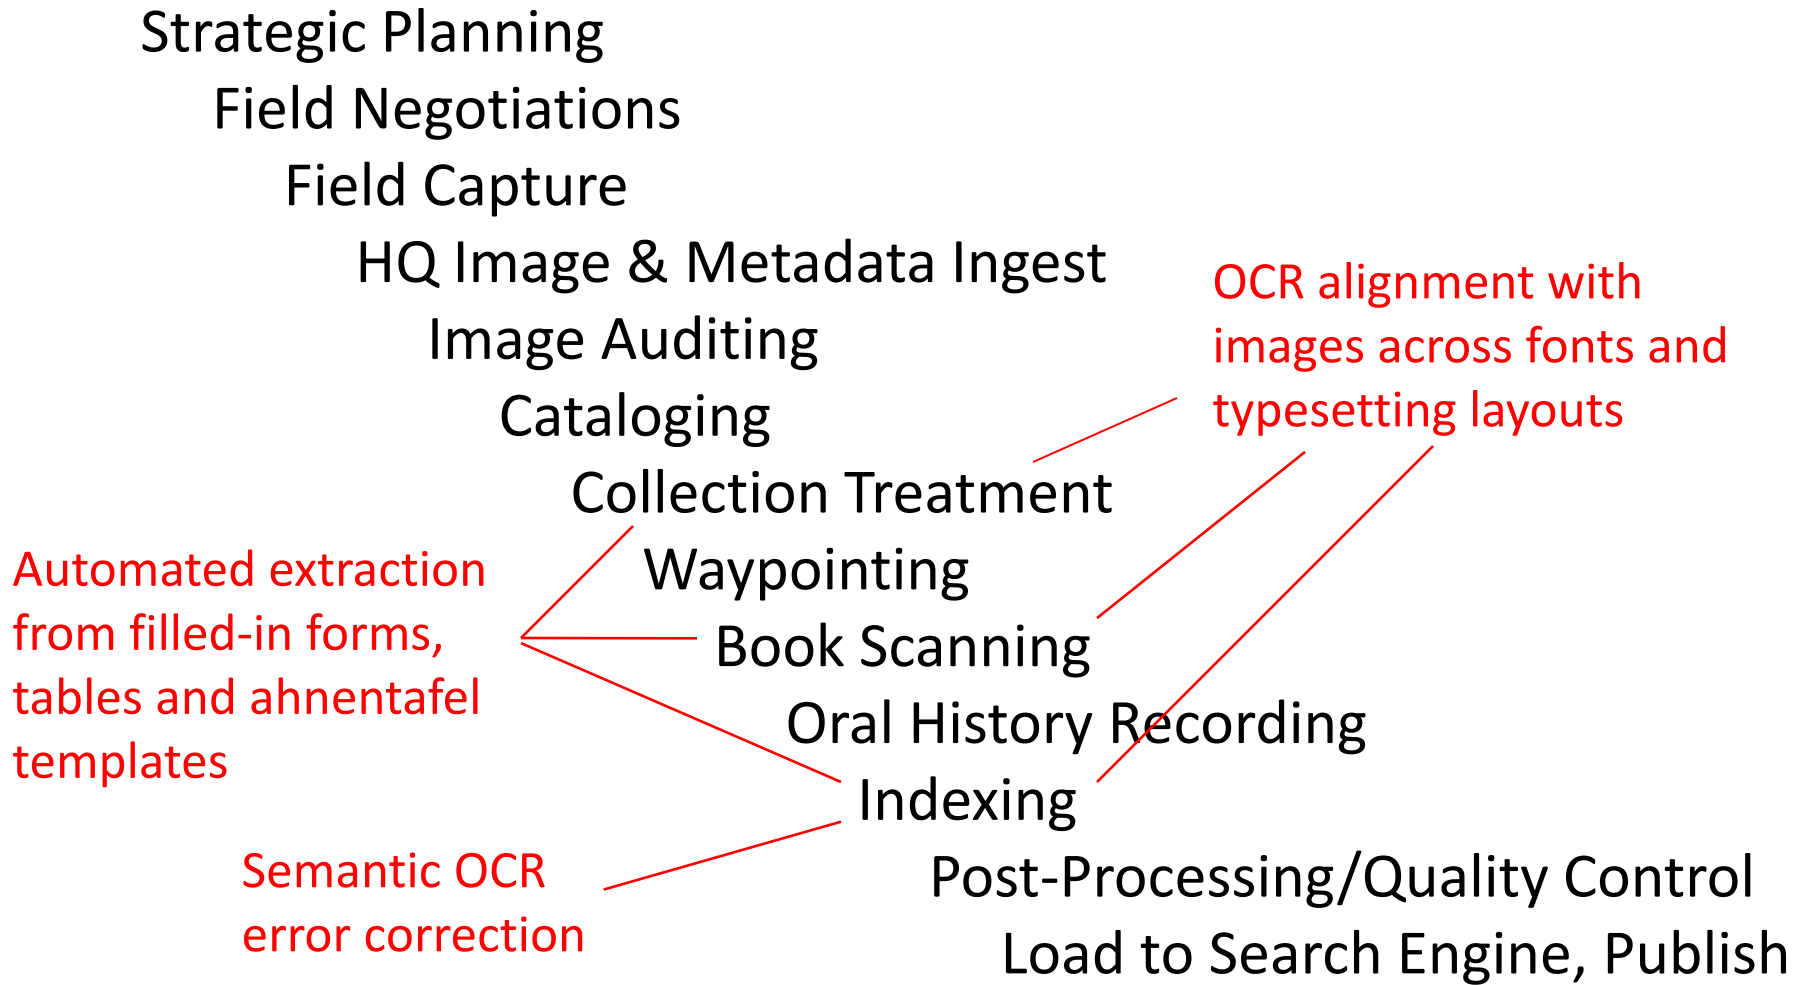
Strategic Planning
Field Negotiations
Field Capture
HQ Image & Metadata Ingest
Image Auditing
Cataloging
Collection Treatment
Waypointing
Book Scanning
Oral History Recording
Indexing
Post-Processing/Quality Control
Load to Search Engine, Publish

OCR alignment with images across fonts and typesetting layouts

Automated extraction from filled-in forms, tables and ahnentafel templates

Semantic OCR error correction